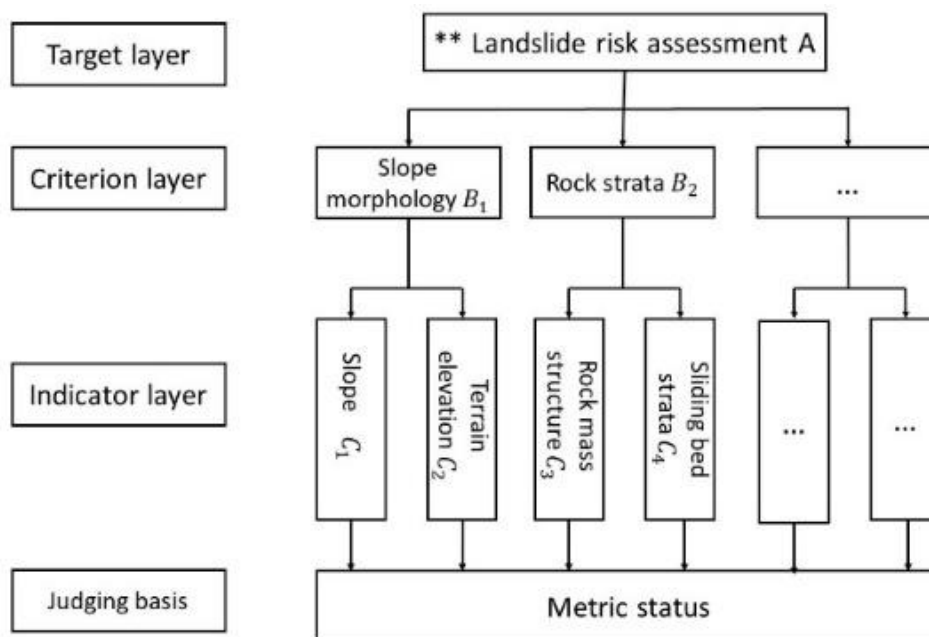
Target layer

** Landslide risk assessment A

Criterion layer

Slope morphology $B_1$

Rock strata $B_2$

...

Indicator layer

Slope $C_1$

Terrain elevation $C_2$

Rock mass structure $C_3$

Sliding bed strata $C_4$

...

...

Judging basis

Metric status